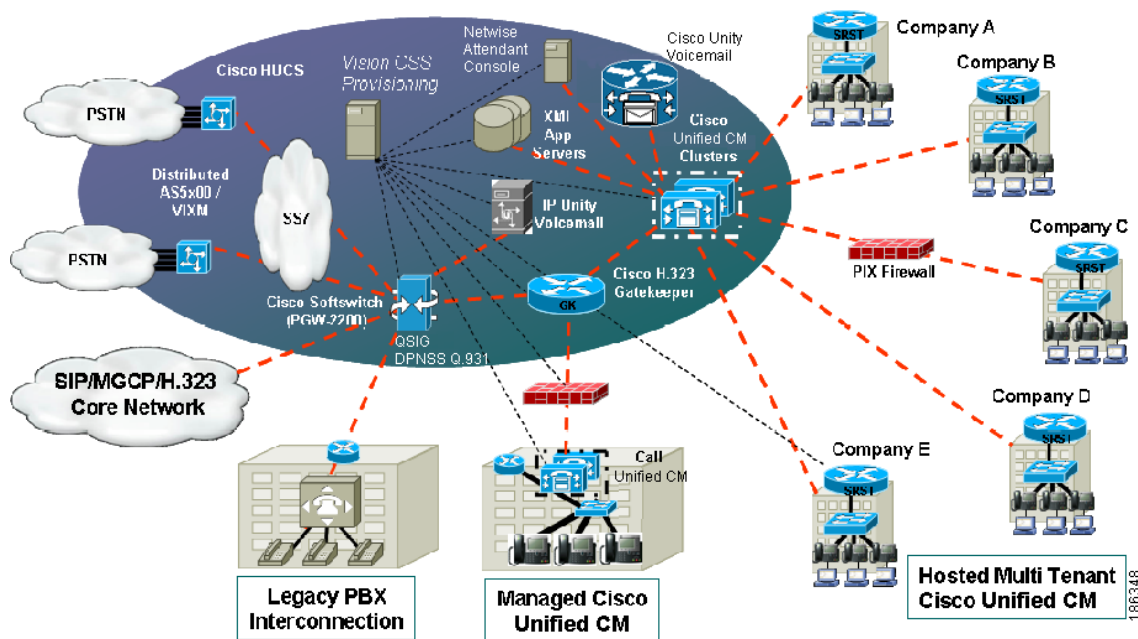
Netwise Attendant Console

Cisco Unity Voicemail

Company A

Company B

Vision CSS Provisioning

Cisco HUCS

PSTN

XML App Servers

Cisco Unified CM Clusters

Distributed AS5x00 / VXM

SS7

IP Unity Voicemail

Company C

PSTN

PIX Firewall

Cisco H.323 Gatekeeper

GK

SRST

Cisco Softswitch (PGW-2200)

QSIG DPNSS Q.931

SIP/MGCP/H.323 Core Network

Company D

Company E

Call Unified CM

Legacy PBX Interconnection

Managed Cisco Unified CM

Hosted Multi Tenant Cisco Unified CM

186348